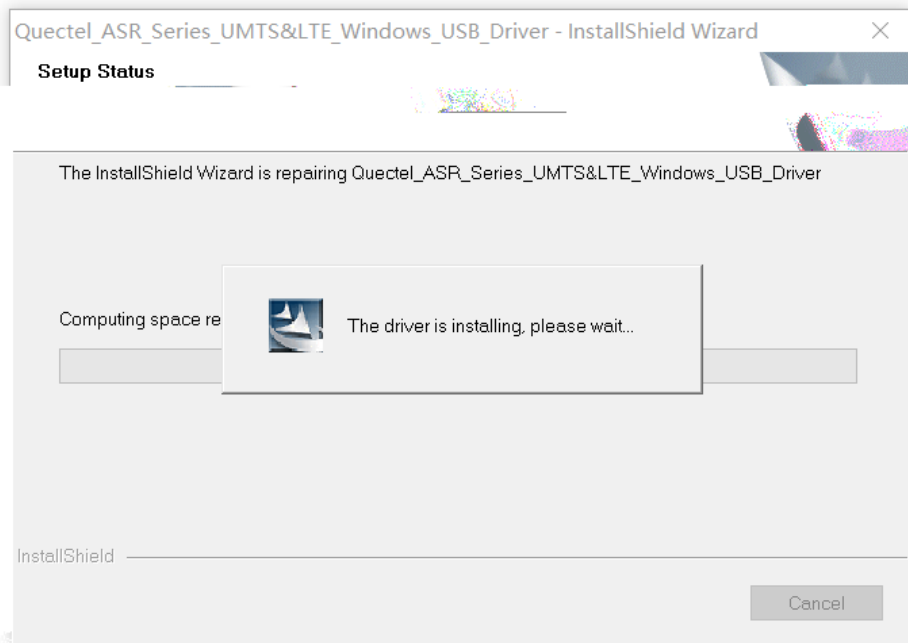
Quectel_ASR_Series_UMTS&LTE_Windows_USB_Driver - InstallShield Wizard

×

Setup Status

The InstallShield Wizard is repairing Quectel_ASR_Series_UMTS&LTE_Windows_USB_Driver

Computing space re

The driver is installing, please wait...

InstallShield

Cancel